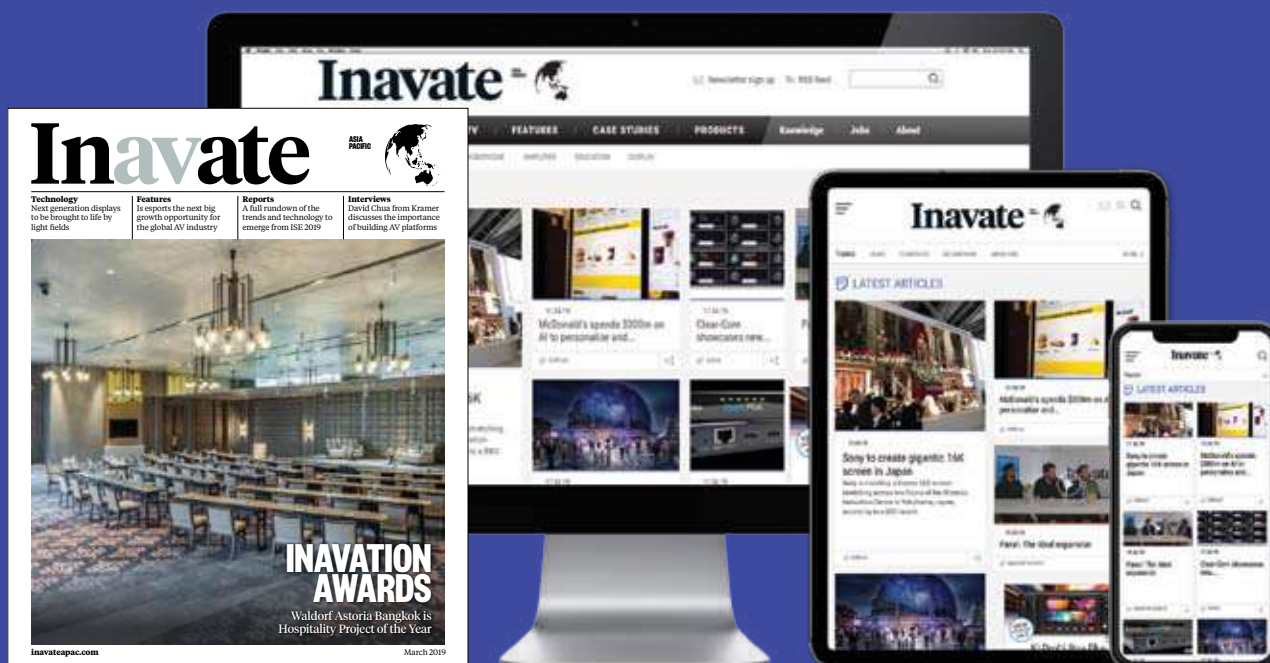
Inavate

ASIA PACIFIC

Technology
Next generation displays to be brought to life by light fields

Features
Is esports the next big growth opportunity for the global AV industry

Reports
A full rundown of the trends and technology to emerge from ISE 2019

Interviews
David Chua from Kramer discusses the importance of building AV platforms

INAVATION AWARDS
Waldorf Astoria Bangkok is Hospitality Project of the Year

inavateapac.com

March 2019

Inavate

Newsletter sign up

RSS feed

FEATURES

CASE STUDIES

PRODUCTS

Knowledge

Jobs

About

McDonald's spends $300m on AI to personalise and...

Clear-Com showcases new...

Inavate

LATEST ARTICLES

McDonald's spends $300m on AI to personalise and...

Sony to create gigantic 16K screen in Japan

Panel: The ideal expansion

Inavate

LATEST ARTICLES

Sony to create gigantic 16K screen in Japan

McDonald's spends $300m on AI to personalise and...

Panel: The ideal expansion

Clear-Com showcases new...